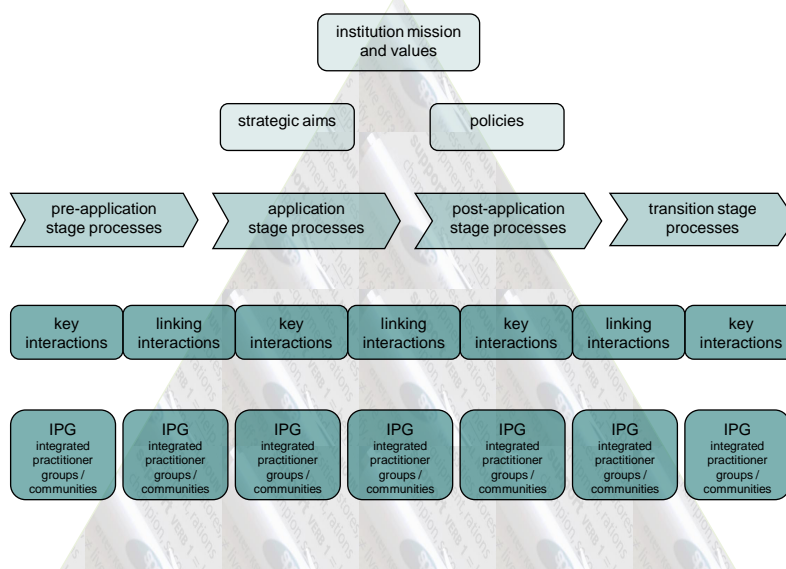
institution mission and values

strategic aims

policies

pre-application stage processes

application stage processes

post-application stage processes

transition stage processes

key interactions

linking interactions

key interactions

linking interactions

key interactions

linking interactions

key interactions

IPG integrated practitioner groups / communities

IPG integrated practitioner groups / communities

IPG integrated practitioner groups / communities

IPG integrated practitioner groups / communities

IPG integrated practitioner groups / communities

IPG integrated practitioner groups / communities

IPG integrated practitioner groups / communities